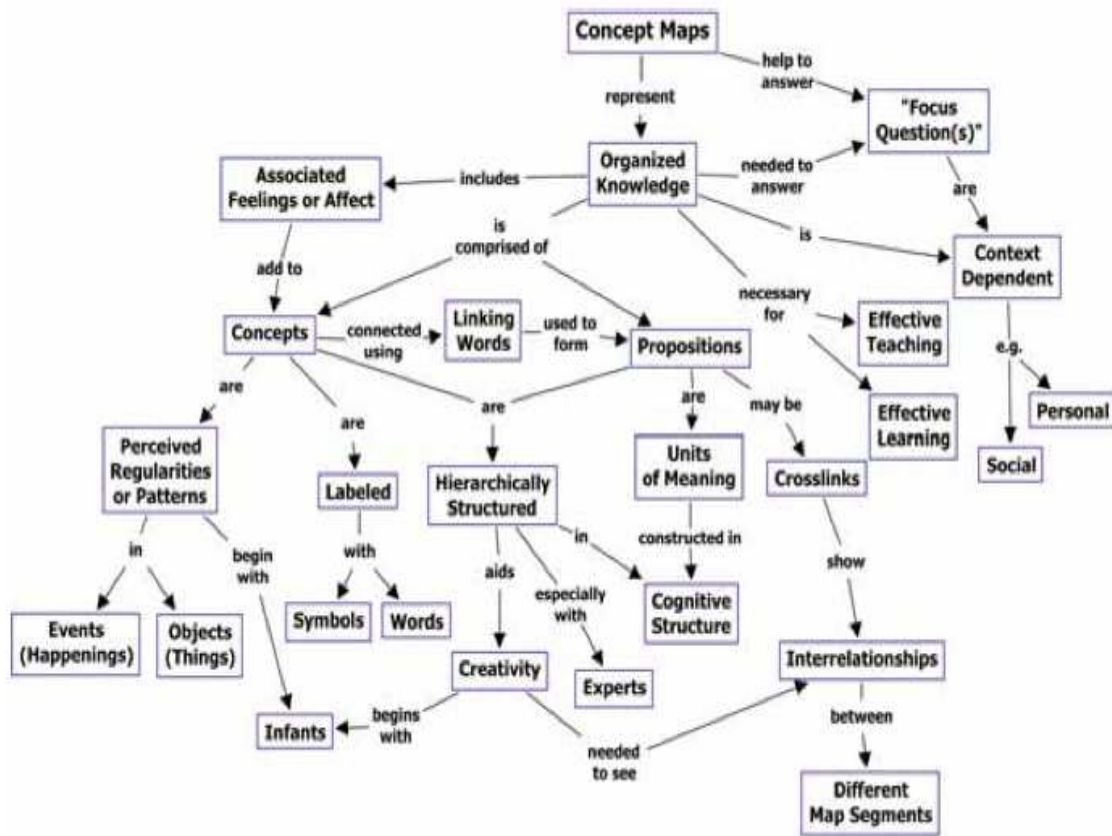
Concept Maps

help to answer

represent

"Focus Question(s)"

Organized Knowledge

needed to answer

Associated Feelings or Affect

includes

are

is

Context Dependent

is comprised of

add to

necessary for

Concepts

connected using

Linking Words

used to form

Propositions

Effective Teaching

e.g.

are

are

may be

Personal

Effective Learning

are

are

Perceived Regularities or Patterns

Units of Meaning

Labeled

Hierarchically Structured

Crosslinks

Social

in

begin with

with

in

constructed in

aids

especially with

show

Events (Happenings)

Objects (Things)

Symbols

Words

Cognitive Structure

Creativity

Interrelationships

Experts

begins with

Infants

between

needed to see

Different Map Segments